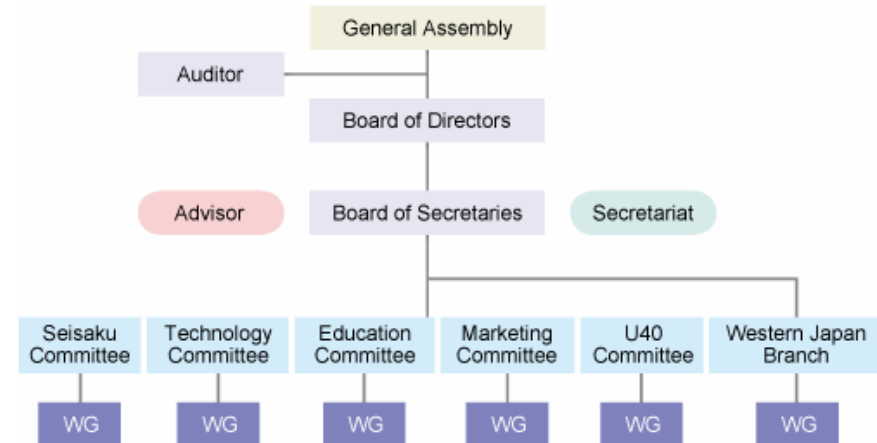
General Assembly

Auditor

Board of Directors

Advisor

Board of Secretaries

Secretariat

Seisaku Committee

Technology Committee

Education Committee

Marketing Committee

U40 Committee

Western Japan Branch

WG

WG

WG

WG

WG

WG